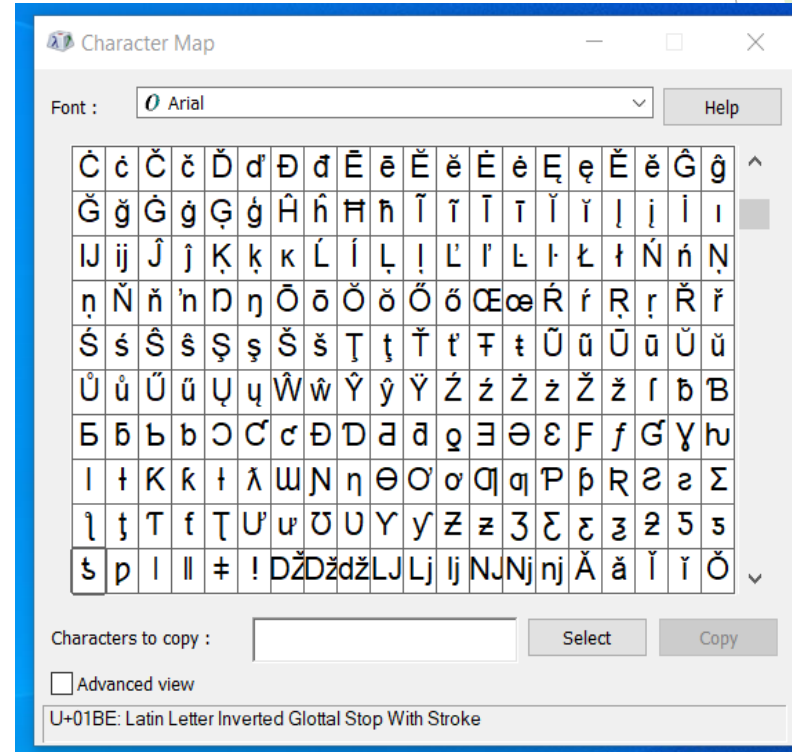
Character Map

Font : Arial

Help

| Ċ | ċ | Č | č | Ď | ď | Đ | đ | Ē | ē | Ĕ | ĕ | Ė | ė | Ę | ę | Ě | ě | Ĝ | ĝ |
|---|---|---|---|---|---|---|---|---|---|---|---|---|---|---|---|---|---|---|---|
| Ğ | ğ | Ġ | ġ | Ģ | ģ | Ĥ | ĥ | Ħ | ħ | Ĩ | ĩ | Ī | ī | Ĭ | ĭ | Į | į | İ | ı |
| Ĳ | ĳ | Ĵ | ĵ | Ķ | ķ | ĸ | Ĺ | ĺ | Ļ | ļ | Ľ | ľ | Ŀ | ŀ | Ł | ł | Ń | ń | Ņ |
| ņ | Ň | ň | ŉ | Ŋ | ŋ | Ō | ō | Ŏ | ŏ | Ő | ő | Œ | œ | Ŕ | ŕ | Ŗ | ŗ | Ř | ř |
| Ś | ś | Ŝ | ŝ | Ş | ş | Š | š | Ţ | ţ | Ť | ť | Ŧ | ŧ | Ũ | ũ | Ū | ū | Ŭ | ŭ |
| Ů | ů | Ű | ű | Ų | ų | Ŵ | ŵ | Ŷ | ŷ | Ÿ | Ź | ź | Ż | ż | Ž | ž | ſ | ƀ | Ɓ |
| Ƃ | ƃ | Ƅ | ƅ | Ɔ | Ƈ | ƈ | Ɖ | Ɗ | Ƌ | ƌ | ƍ | Ǝ | Ə | Ɛ | Ƒ | ƒ | Ɠ | Ɣ | ƕ |
| Ɩ | Ɨ | Ƙ | ƙ | ƚ | ƛ | Ɯ | Ɲ | ƞ | Ɵ | Ơ | ơ | Ƣ | ƣ | Ƥ | ƥ | Ʀ | Ƨ | ƨ | Ʃ |
| ƪ | ƫ | Ƭ | ƭ | Ʈ | Ư | ư | Ʊ | Ʋ | Ƴ | ƴ | Ƶ | ƶ | Ʒ | Ƹ | ƹ | ƺ | ƻ | Ƽ | ƽ |
| ƾ | ƿ | ǀ | ǁ | ǂ | ǃ | Ǆ | ǅ | ǆ | Ǉ | ǈ | ǉ | Ǌ | ǋ | ǌ | Ǎ | ǎ | Ǐ | ǐ | Ǒ |

Characters to copy :

Select

Copy

Advanced view

U+01BE: Latin Letter Inverted Glottal Stop With Stroke